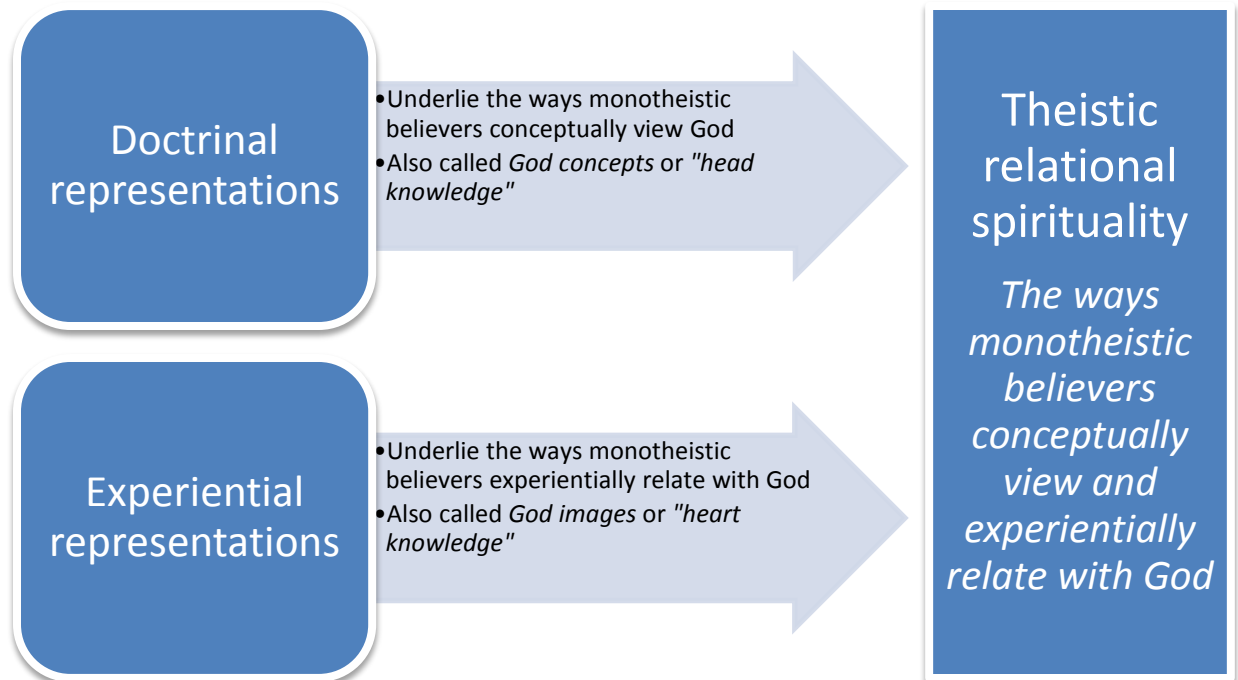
Doctrinal representations

•Underlie the ways monotheistic believers conceptually view God
•Also called *God concepts* or *"head knowledge"*

Experiential representations

•Underlie the ways monotheistic believers experientially relate with God
•Also called *God images* or *"heart knowledge"*

Theistic relational spirituality

*The ways monotheistic believers conceptually view and experientially relate with God*